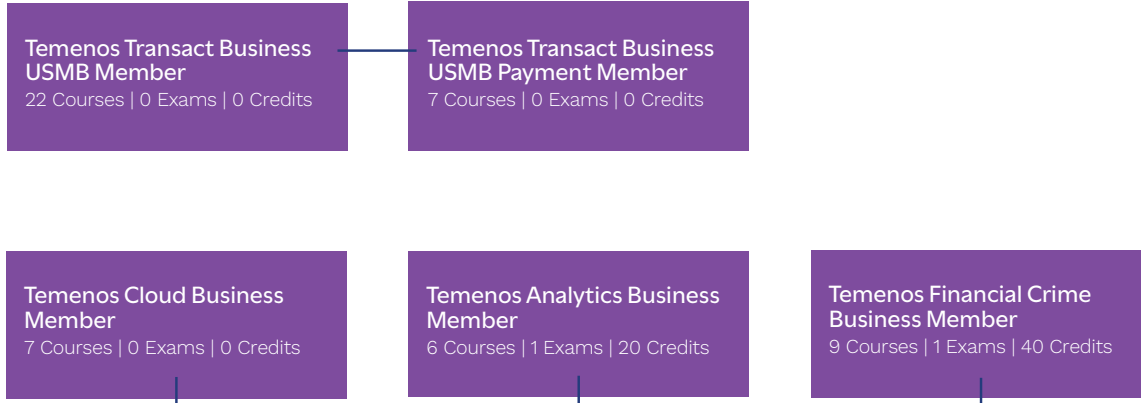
Temenos Transact Business USMB Member
22 Courses | 0 Exams | 0 Credits

Temenos Transact Business USMB Payment Member
7 Courses | 0 Exams | 0 Credits

Temenos Cloud Business Member
7 Courses | 0 Exams | 0 Credits

Temenos Analytics Business Member
6 Courses | 1 Exams | 20 Credits

Temenos Financial Crime Business Member
9 Courses | 1 Exams | 40 Credits